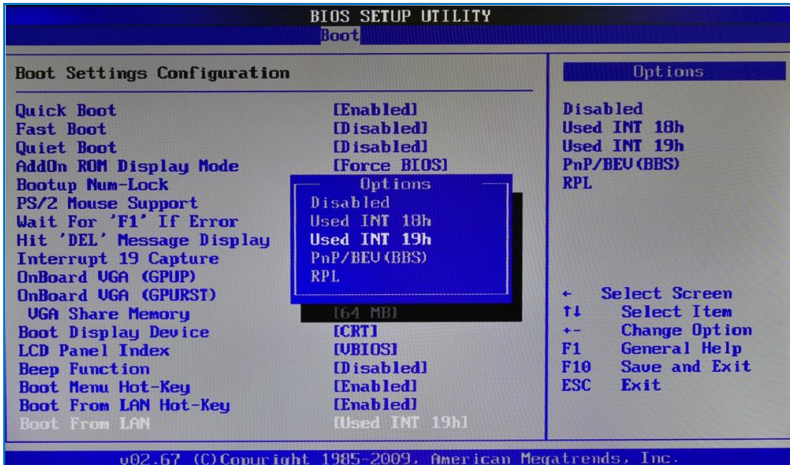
BIOS SETUP UTILITY
Boot

Boot Settings Configuration

| | |
|---|---|
| Quick Boot | [Enabled] |
| Fast Boot | [Disabled] |
| Quiet Boot | [Disabled] |
| AddOn ROM Display Mode | [Force BIOS] |
| Bootup Num-Lock | |
| PS/2 Mouse Support | |
| Wait For 'F1' If Error | |
| Hit 'DEL' Message Display | |
| Interrupt 19 Capture | |
| OnBoard VGA (GPUP) | |
| OnBoard VGA (GPURST) | |
| VGA Share Memory | [64 MB] |
| Boot Display Device | [CRT] |
| LCD Panel Index | [VBIOS] |
| Beep Function | [Disabled] |
| Boot Menu Hot-Key | [Enabled] |
| Boot From LAN Hot-Key | [Enabled] |
| Boot From LAN | [Used INT 19h] |

Options
Disabled
Used INT 18h
Used INT 19h
PnP/BEV(BBS)
RPL

Options
Disabled
Used INT 18h
Used INT 19h
PnP/BEV(BBS)
RPL

← Select Screen
↑↓ Select Item
+- Change Option
F1 General Help
F10 Save and Exit
ESC Exit

v02.67 (C)Copyright 1985-2009, American Megatrends, Inc.